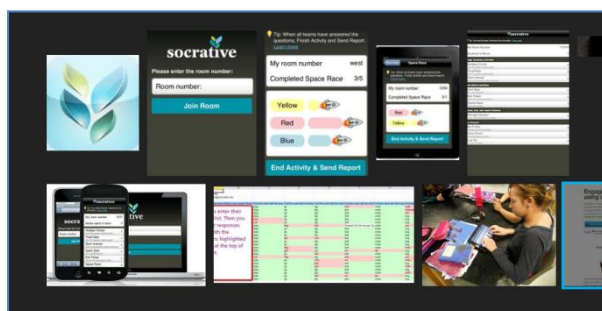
socrative

Please enter the room number:

Room number:

Join Room

Tip: When all teams have answered the questions, Finish Activity and Send Report. Learn more

My room number west

Completed Space Race 3/5

Yellow

Red

Blue

End Activity & Send Report

Space Race

My room number

Completed Space Race

Red

Yellow

End Activity & Send Report

Teacher

socrative

socrative

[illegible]